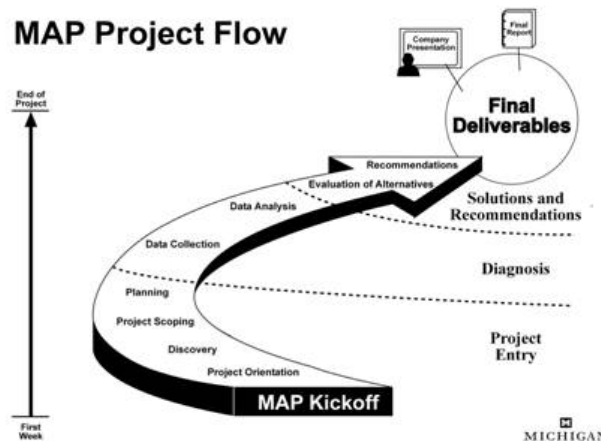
MAP Project Flow

End of Project

First Week

Company Presentation

Final Report

Final Deliverables

Recommendations

Evaluation of Alternatives

Data Analysis

Data Collection

Planning

Project Scoping

Discovery

Project Orientation

MAP Kickoff

Solutions and Recommendations

Diagnosis

Project Entry

MICHIGAN